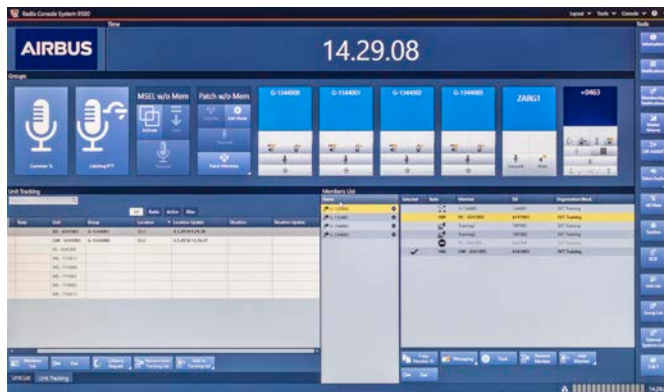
Radio Console System 8500

Layout Tools Console

Time

AIRBUS

14.29.08

Groups

Tools

Common Tx

Latching PTT

MSEL w/o Mem

Patch w/o Mem

G-1344000

G-1344001

G-1344002

G-1344003

ZARG1

+0463

Unit Tracking

Members List

Location Update

Situation

Name

Member

Org. Unit

Organization Mode

SVT Training

Training1

Training2

UFSG List

Unit Tracking

14.29